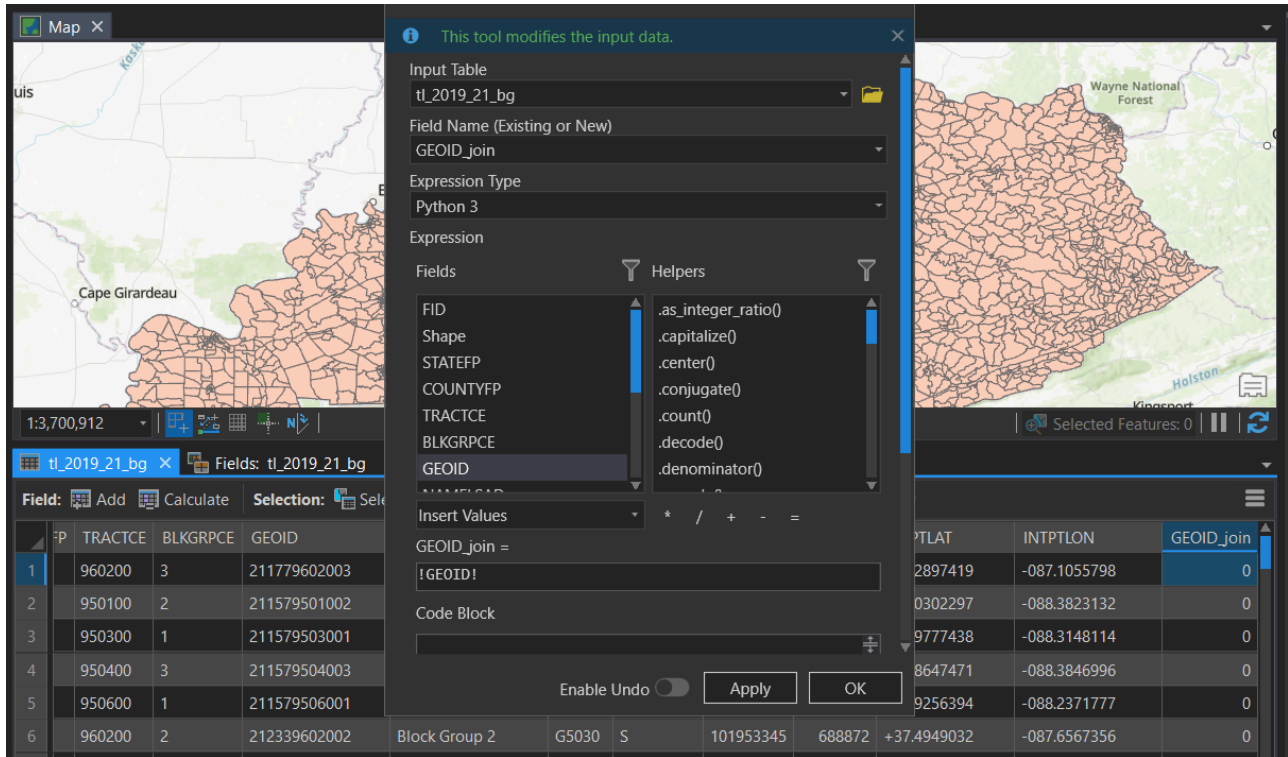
Map ×

uis

Cape Girardeau

Wayne National Forest

Holston

Kingsport

1:3,700,912

Selected Features: 0

This tool modifies the input data.

Input Table

tl_2019_21_bg

Field Name (Existing or New)

GEOID_join

Expression Type

Python 3

Expression

Fields

Helpers

FID
Shape
STATEFP
COUNTYFP
TRACTCE
BLKGRPCE
GEOID

.as_integer_ratio()
.capitalize()
.center()
.conjugate()
.count()
.decode()
.denominator()

Insert Values

* / + - =

GEOID_join =

!GEOID!

Code Block

Enable Undo

Apply

OK

tl_2019_21_bg ×

Fields: tl_2019_21_bg

Field: Add Calculate Selection: Sele

| FP | TRACTCE | BLKGRPCE | GEOID | | | | | | PTLAT | INTPTLON | GEOID_join |
|---|---|---|---|---|---|---|---|---|---|---|---|
| 1 | 960200 | 3 | 211779602003 | | | | | | 2897419 | -087.1055798 | 0 |
| 2 | 950100 | 2 | 211579501002 | | | | | | 0302297 | -088.3823132 | 0 |
| 3 | 950300 | 1 | 211579503001 | | | | | | 9777438 | -088.3148114 | 0 |
| 4 | 950400 | 3 | 211579504003 | | | | | | 8647471 | -088.3846996 | 0 |
| 5 | 950600 | 1 | 211579506001 | | | | | | 9256394 | -088.2371777 | 0 |
| 6 | 960200 | 2 | 212339602002 | Block Group 2 | G5030 | S | 101953345 | 688872 | +37.4949032 | -087.6567356 | 0 |